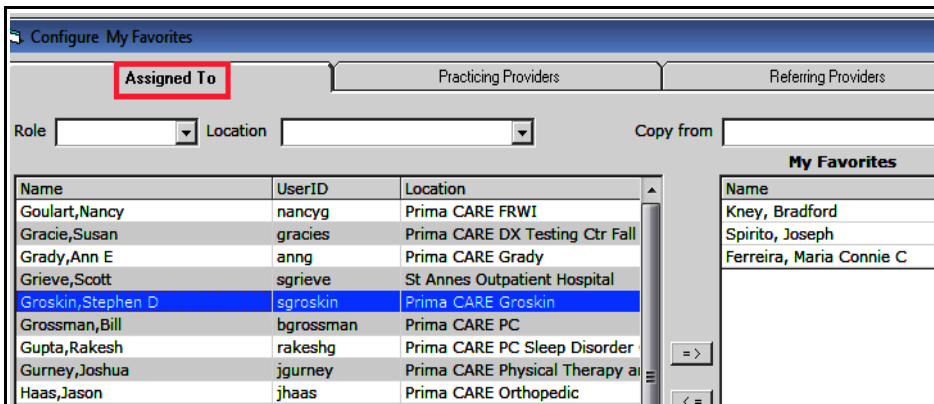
Configure My Favorites

Assigned To | Practicing Providers | Referring Providers

Role Location Copy from

My Favorites

| Name | UserID | Location |
|---|---|---|
| Goulart,Nancy | nancyg | Prima CARE FRWI |
| Gracie,Susan | gracies | Prima CARE DX Testing Ctr Fall |
| Grady,Ann E | anng | Prima CARE Grady |
| Grieve,Scott | sgrieve | St Annes Outpatient Hospital |
| Groskin,Stephen D | sgroskin | Prima CARE Groskin |
| Grossman,Bill | bgrossman | Prima CARE PC |
| Gupta,Rakesh | rakeshg | Prima CARE PC Sleep Disorder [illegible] |
| Gurney,Joshua | jgurney | Prima CARE Physical Therapy a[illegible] |
| Haas,Jason | jhaas | Prima CARE Orthopedic |

=>
<=

| Name |
|---|
| Kney, Bradford |
| Spirito, Joseph |
| Ferreira, Maria Connie C |